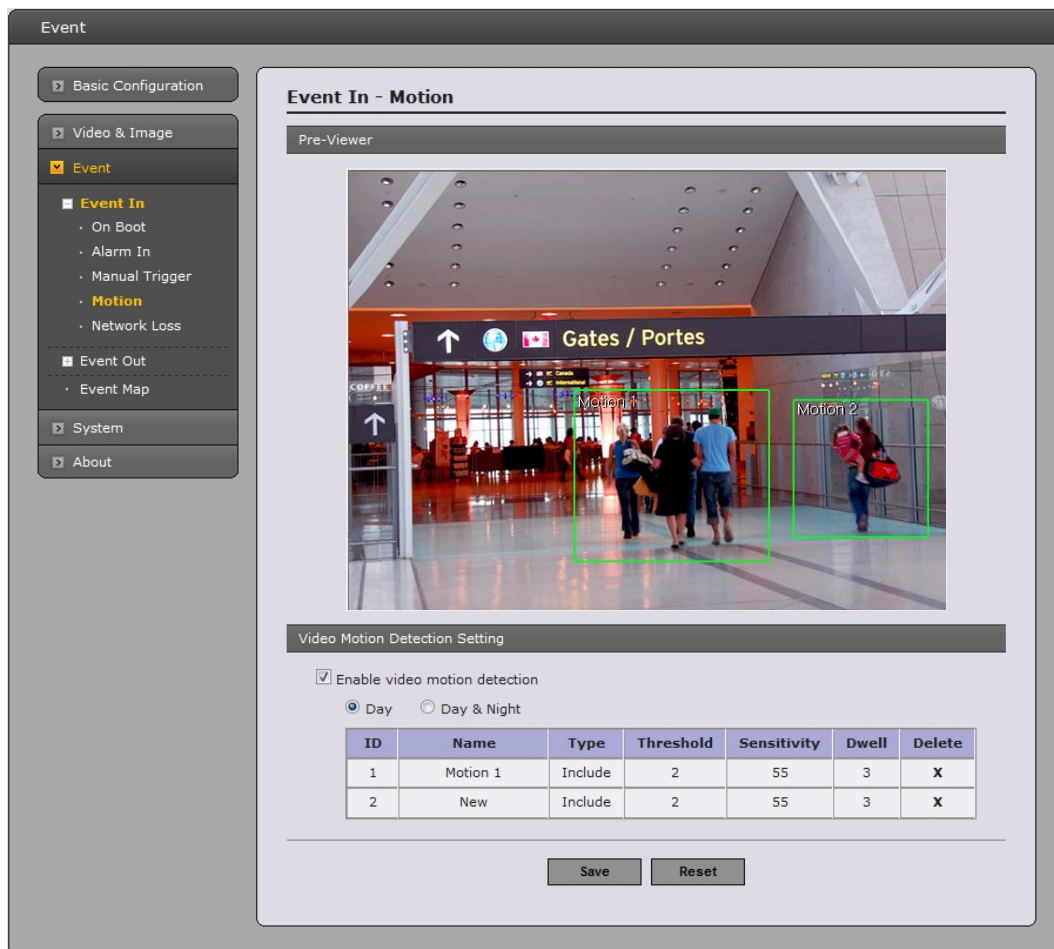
Event

Basic Configuration
Video & Image
Event
Event In
· On Boot
· Alarm In
· Manual Trigger
· Motion
· Network Loss
Event Out
· Event Map
System
About

Event In - Motion

Pre-Viewer

Gates / Portes
COFFEE
Motion 1
Motion 2

Video Motion Detection Setting

Enable video motion detection

Day   Day & Night

| ID | Name | Type | Threshold | Sensitivity | Dwell | Delete |
|---|---|---|---|---|---|---|
| 1 | Motion 1 | Include | 2 | 55 | 3 | X |
| 2 | New | Include | 2 | 55 | 3 | X |

Save   Reset